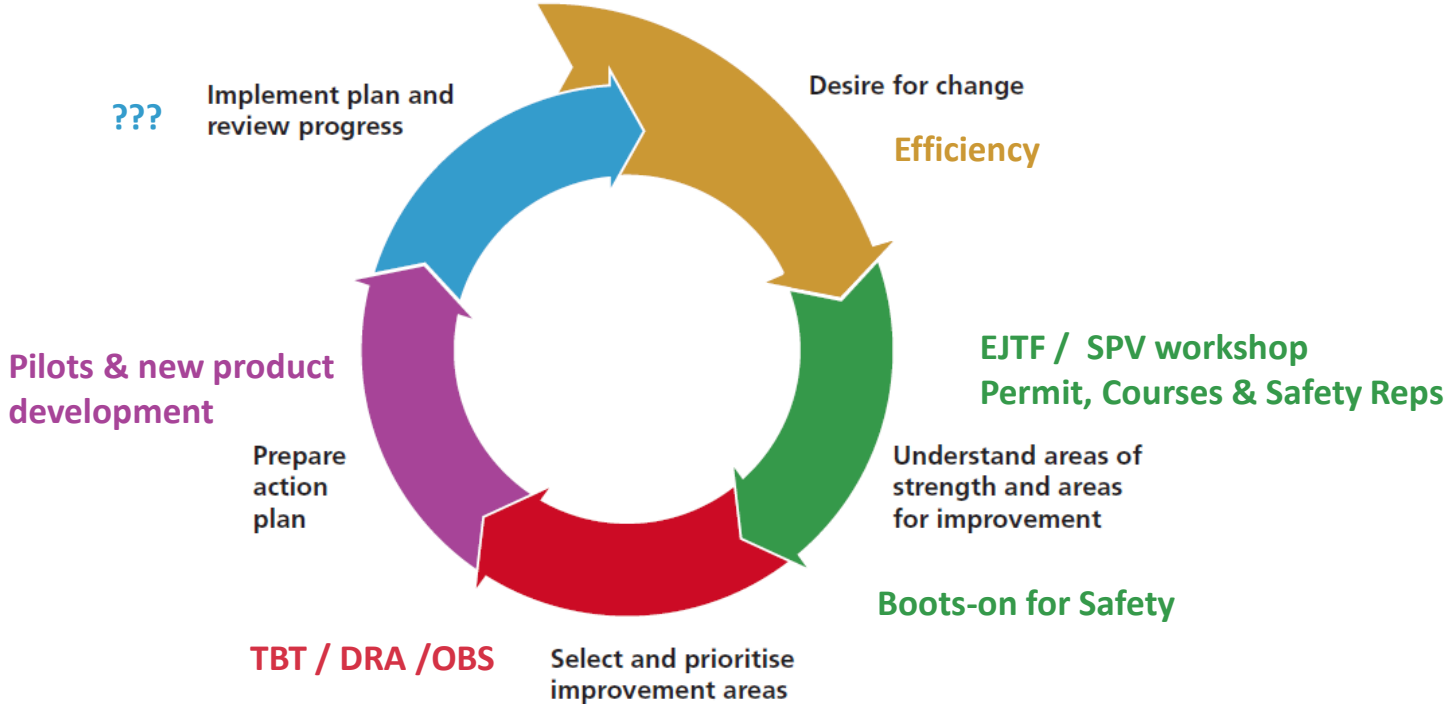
???

Implement plan and review progress

Desire for change

Efficiency

EJTF / SPV workshop
Permit, Courses & Safety Reps

Understand areas of strength and areas for improvement

Boots-on for Safety

Select and prioritise improvement areas

TBT / DRA /OBS

Prepare action plan

Pilots & new product development